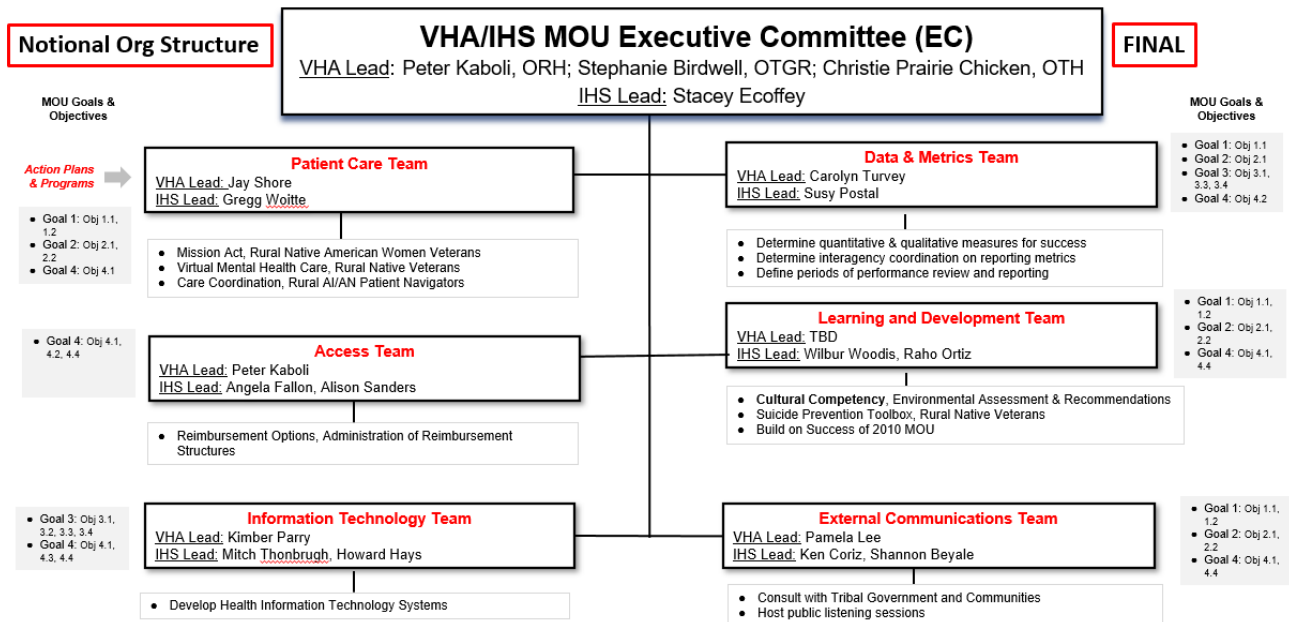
Notional Org Structure

VHA/IHS MOU Executive Committee (EC)
VHA Lead: Peter Kaboli, ORH; Stephanie Birdwell, OTGR; Christie Prairie Chicken, OTH
IHS Lead: Stacey Ecoffey

FINAL

MOU Goals & Objectives

Action Plans & Programs

Patient Care Team
VHA Lead: Jay Shore
IHS Lead: Gregg Woitte

- Goal 1: Obj 1.1, 1.2
- Goal 2: Obj 2.1, 2.2
- Goal 4: Obj 4.1

- Mission Act, Rural Native American Women Veterans
- Virtual Mental Health Care, Rural Native Veterans
- Care Coordination, Rural AI/AN Patient Navigators

- Goal 4: Obj 4.1, 4.2, 4.4

Access Team
VHA Lead: Peter Kaboli
IHS Lead: Angela Fallon, Alison Sanders

- Reimbursement Options, Administration of Reimbursement Structures

- Goal 3: Obj 3.1, 3.2, 3.3, 3.4
- Goal 4: Obj 4.1, 4.3, 4.4

Information Technology Team
VHA Lead: Kimber Parry
IHS Lead: Mitch Thonbrugh, Howard Hays

- Develop Health Information Technology Systems

MOU Goals & Objectives

- Goal 1: Obj 1.1
- Goal 2: Obj 2.1
- Goal 3: Obj 3.1, 3.3, 3.4
- Goal 4: Obj 4.2

Data & Metrics Team
VHA Lead: Carolyn Turvey
IHS Lead: Susy Postal

- Determine quantitative & qualitative measures for success
- Determine interagency coordination on reporting metrics
- Define periods of performance review and reporting

- Goal 1: Obj 1.1, 1.2
- Goal 2: Obj 2.1, 2.2
- Goal 4: Obj 4.1, 4.4

Learning and Development Team
VHA Lead: TBD
IHS Lead: Wilbur Woodis, Raho Ortiz

- Cultural Competency, Environmental Assessment & Recommendations
- Suicide Prevention Toolbox, Rural Native Veterans
- Build on Success of 2010 MOU

- Goal 1: Obj 1.1, 1.2
- Goal 2: Obj 2.1, 2.2
- Goal 4: Obj 4.1, 4.4

External Communications Team
VHA Lead: Pamela Lee
IHS Lead: Ken Coriz, Shannon Beyale

- Consult with Tribal Government and Communities
- Host public listening sessions